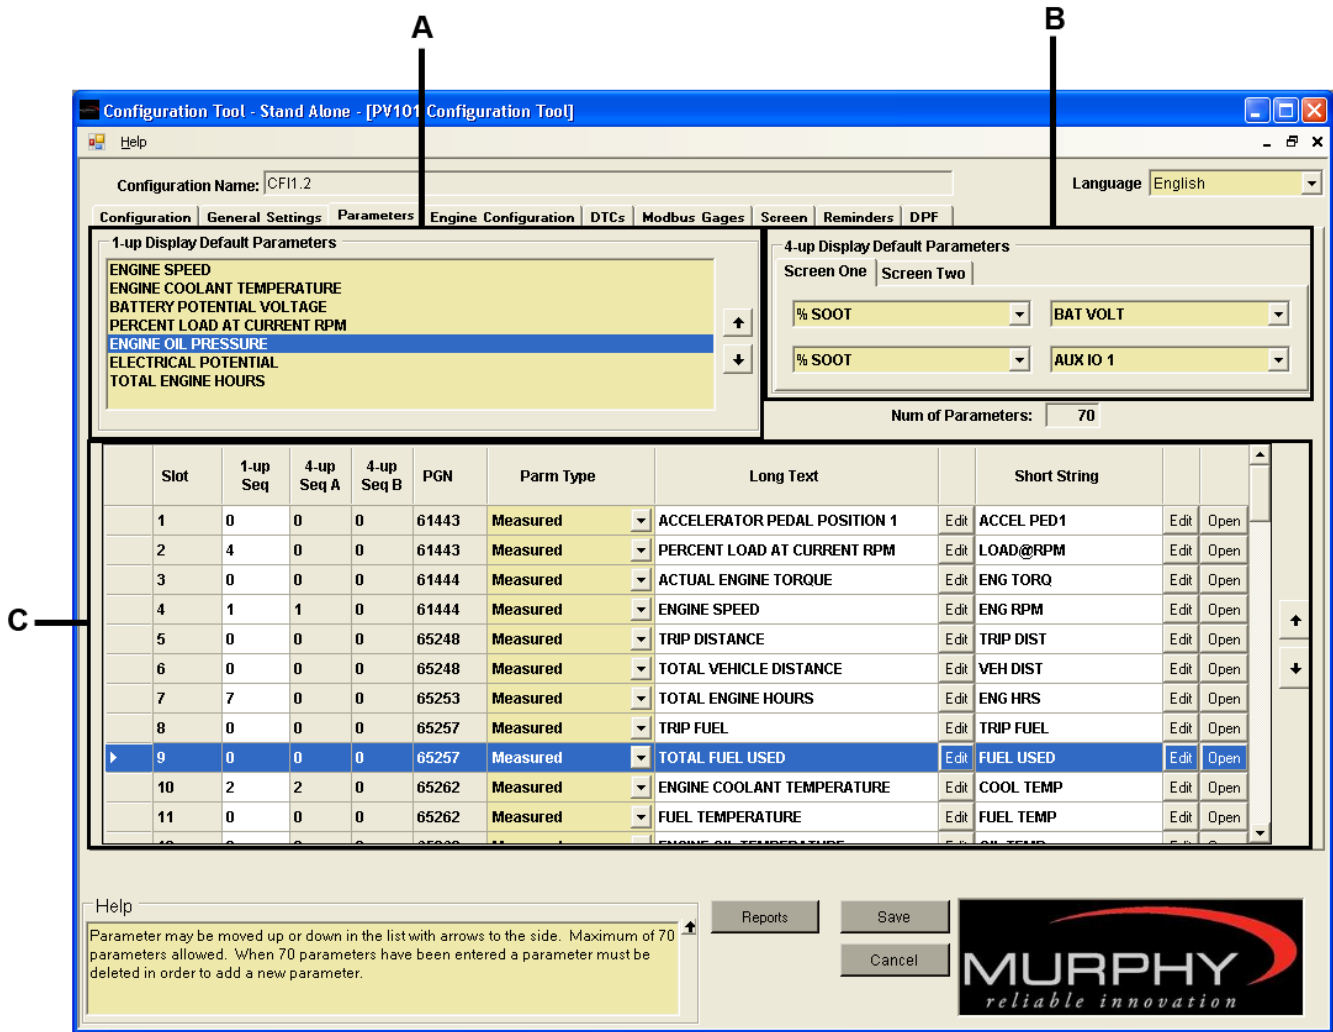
A

B

Configuration Tool - Stand Alone - [PV101 Configuration Tool]

Help

Configuration Name: CFI1.2

Language English

Configuration | General Settings | Parameters | Engine Configuration | DTCs | Modbus Gages | Screen | Reminders | DPF

1-up Display Default Parameters

ENGINE SPEED
ENGINE COOLANT TEMPERATURE
BATTERY POTENTIAL VOLTAGE
PERCENT LOAD AT CURRENT RPM
ENGINE OIL PRESSURE
ELECTRICAL POTENTIAL
TOTAL ENGINE HOURS

4-up Display Default Parameters

Screen One | Screen Two

% SOOT | BAT VOLT
% SOOT | AUX IO 1

Num of Parameters: 70

C

| | Slot | 1-up Seq | 4-up Seq A | 4-up Seq B | PGN | Parm Type | Long Text | | Short String | | |
|---|---|---|---|---|---|---|---|---|---|---|---|
| | 1 | 0 | 0 | 0 | 61443 | Measured | ACCELERATOR PEDAL POSITION 1 | Edit | ACCEL PED1 | Edit | Open |
| | 2 | 4 | 0 | 0 | 61443 | Measured | PERCENT LOAD AT CURRENT RPM | Edit | LOAD@RPM | Edit | Open |
| | 3 | 0 | 0 | 0 | 61444 | Measured | ACTUAL ENGINE TORQUE | Edit | ENG TORQ | Edit | Open |
| | 4 | 1 | 1 | 0 | 61444 | Measured | ENGINE SPEED | Edit | ENG RPM | Edit | Open |
| | 5 | 0 | 0 | 0 | 65248 | Measured | TRIP DISTANCE | Edit | TRIP DIST | Edit | Open |
| | 6 | 0 | 0 | 0 | 65248 | Measured | TOTAL VEHICLE DISTANCE | Edit | VEH DIST | Edit | Open |
| | 7 | 7 | 0 | 0 | 65253 | Measured | TOTAL ENGINE HOURS | Edit | ENG HRS | Edit | Open |
| | 8 | 0 | 0 | 0 | 65257 | Measured | TRIP FUEL | Edit | TRIP FUEL | Edit | Open |
| | 9 | 0 | 0 | 0 | 65257 | Measured | TOTAL FUEL USED | Edit | FUEL USED | Edit | Open |
| | 10 | 2 | 2 | 0 | 65262 | Measured | ENGINE COOLANT TEMPERATURE | Edit | COOL TEMP | Edit | Open |
| | 11 | 0 | 0 | 0 | 65262 | Measured | FUEL TEMPERATURE | Edit | FUEL TEMP | Edit | Open |

Help

Parameter may be moved up or down in the list with arrows to the side. Maximum of 70 parameters allowed. When 70 parameters have been entered a parameter must be deleted in order to add a new parameter.

Reports

Save

Cancel

MURPHY
reliable innovation